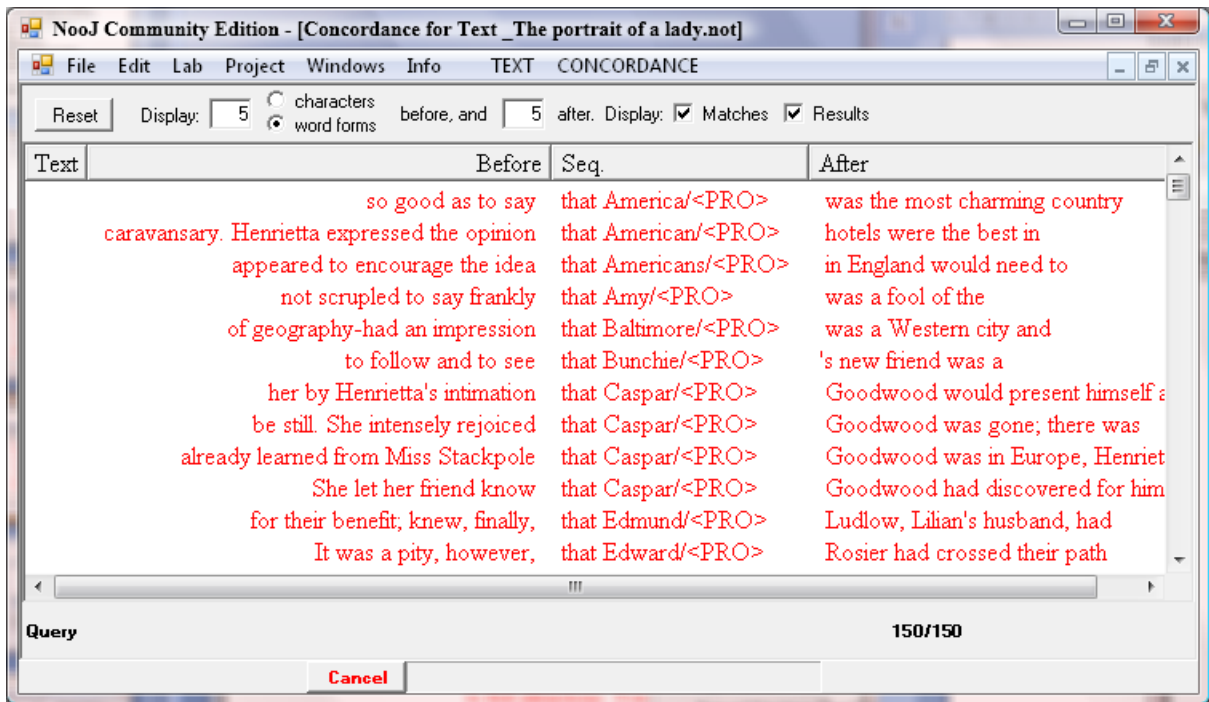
NooJ Community Edition - [Concordance for Text _The portrait of a lady.not]

File Edit Lab Project Windows Info TEXT CONCORDANCE

Reset Display: 5 characters word forms before, and 5 after. Display: Matches Results

| Text | Before | Seq. | After |
|---|---|---|---|
| | so good as to say | that America/<PRO> | was the most charming country |
| | caravansary. Henrietta expressed the opinion | that American/<PRO> | hotels were the best in |
| | appeared to encourage the idea | that Americans/<PRO> | in England would need to |
| | not scrupled to say frankly | that Amy/<PRO> | was a fool of the |
| | of geography-had an impression | that Baltimore/<PRO> | was a Western city and |
| | to follow and to see | that Bunchie/<PRO> | 's new friend was a |
| | her by Henrietta's intimation | that Caspar/<PRO> | Goodwood would present himself a |
| | be still. She intensely rejoiced | that Caspar/<PRO> | Goodwood was gone; there was |
| | already learned from Miss Stackpole | that Caspar/<PRO> | Goodwood was in Europe, Henriet |
| | She let her friend know | that Caspar/<PRO> | Goodwood had discovered for him |
| | for their benefit; knew, finally, | that Edmund/<PRO> | Ludlow, Lilian's husband, had |
| | It was a pity, however, | that Edward/<PRO> | Rosier had crossed their path |

Query 150/150

Cancel